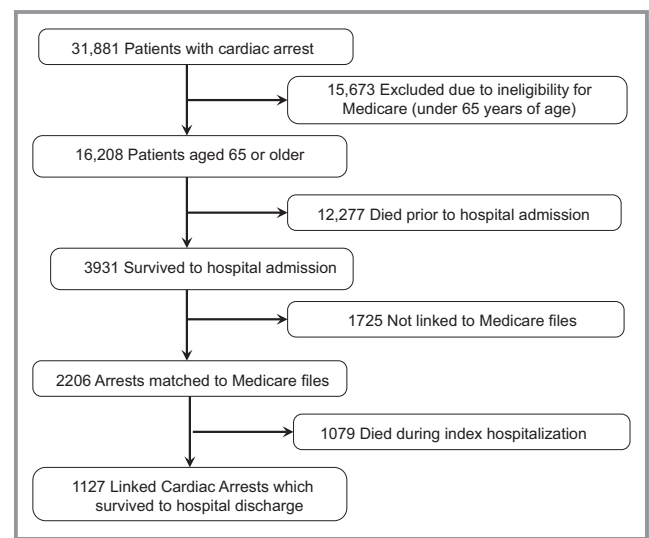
31,881 Patients with cardiac arrest

15,673 Excluded due to ineligibility for Medicare (under 65 years of age)

16,208 Patients aged 65 or older

12,277 Died prior to hospital admission

3931 Survived to hospital admission

1725 Not linked to Medicare files

2206 Arrests matched to Medicare files

1079 Died during index hospitalization

1127 Linked Cardiac Arrests which survived to hospital discharge